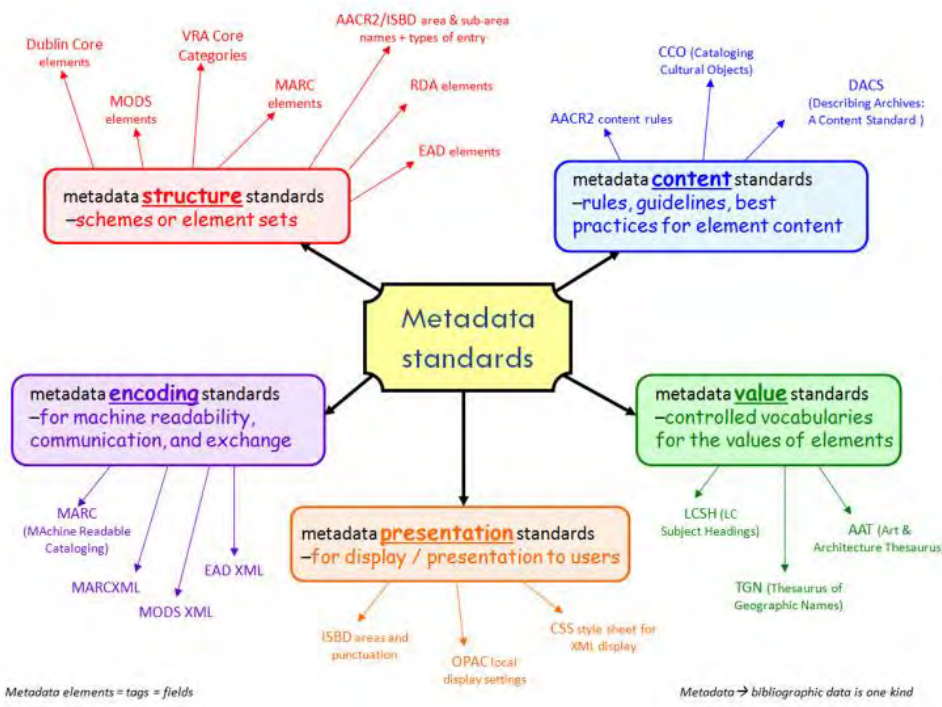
Metadata standards

Dublin Core elements

MODS elements

VRA Core Categories

MARC elements

AACR2/ISBD area & sub-area names + types of entry

RDA elements

EAD elements

metadata structure standards
–schemes or element sets

CCO (Cataloging Cultural Objects)

AACR2 content rules

DACS (Describing Archives: A Content Standard )

metadata content standards
–rules, guidelines, best practices for element content

metadata encoding standards
–for machine readability, communication, and exchange

MARC (MAchine Readable Cataloging)

MARCXML

MODS XML

EAD XML

metadata value standards
–controlled vocabularies for the values of elements

LCSH (LC Subject Headings)

AAT (Art & Architecture Thesaurus)

TGN (Thesaurus of Geographic Names)

metadata presentation standards
–for display / presentation to users

ISBD areas and punctuation

OPAC local display settings

CSS style sheet for XML display

Metadata elements = tags = fields

Metadata → bibliographic data is one kind